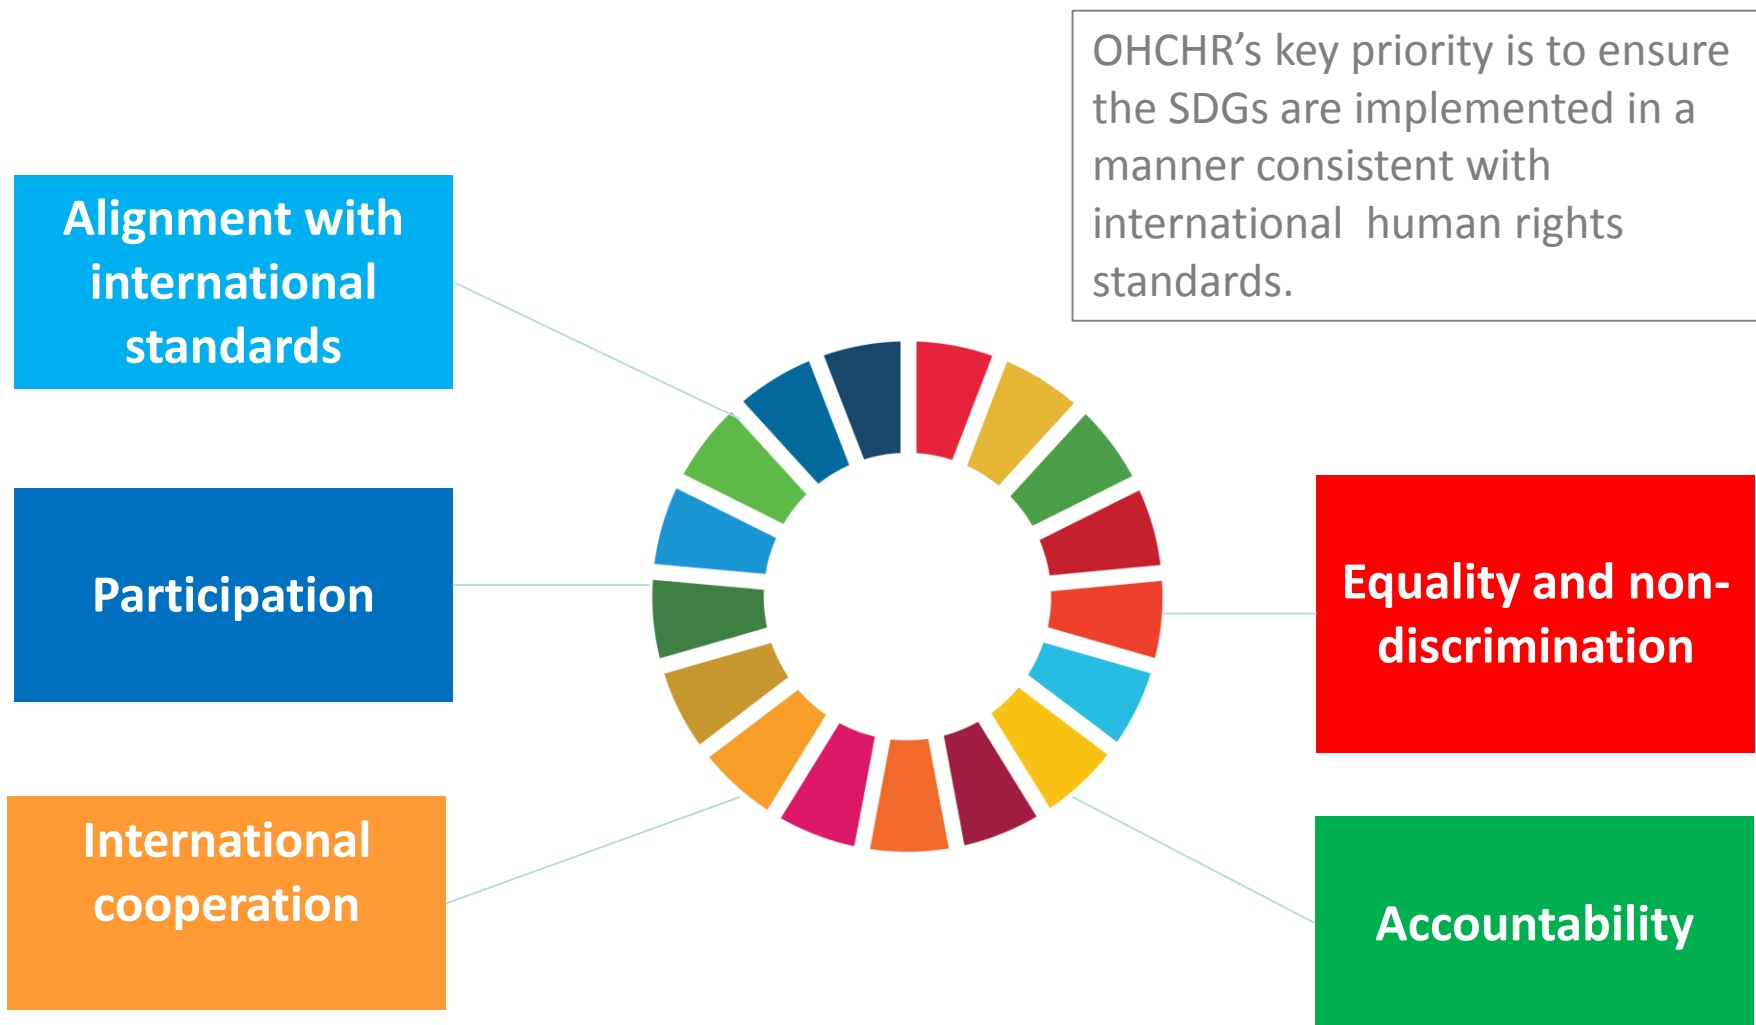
OHCHR's key priority is to ensure the SDGs are implemented in a manner consistent with international human rights standards.

Alignment with international standards

Participation

International cooperation

Equality and non-discrimination

Accountability